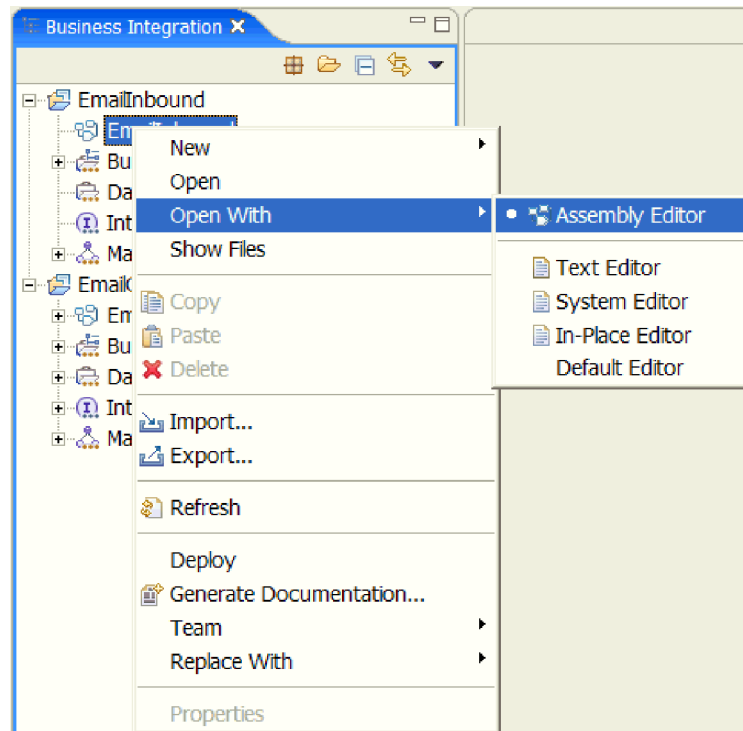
Business Integration

EmailInbound
Em
Bu
Da
Int
Ma
EmailO
Em
Bu
Da
Int
Ma

New
Open
Open With
Show Files
Copy
Paste
Delete
Import...
Export...
Refresh
Deploy
Generate Documentation...
Team
Replace With
Properties

Assembly Editor
Text Editor
System Editor
In-Place Editor
Default Editor